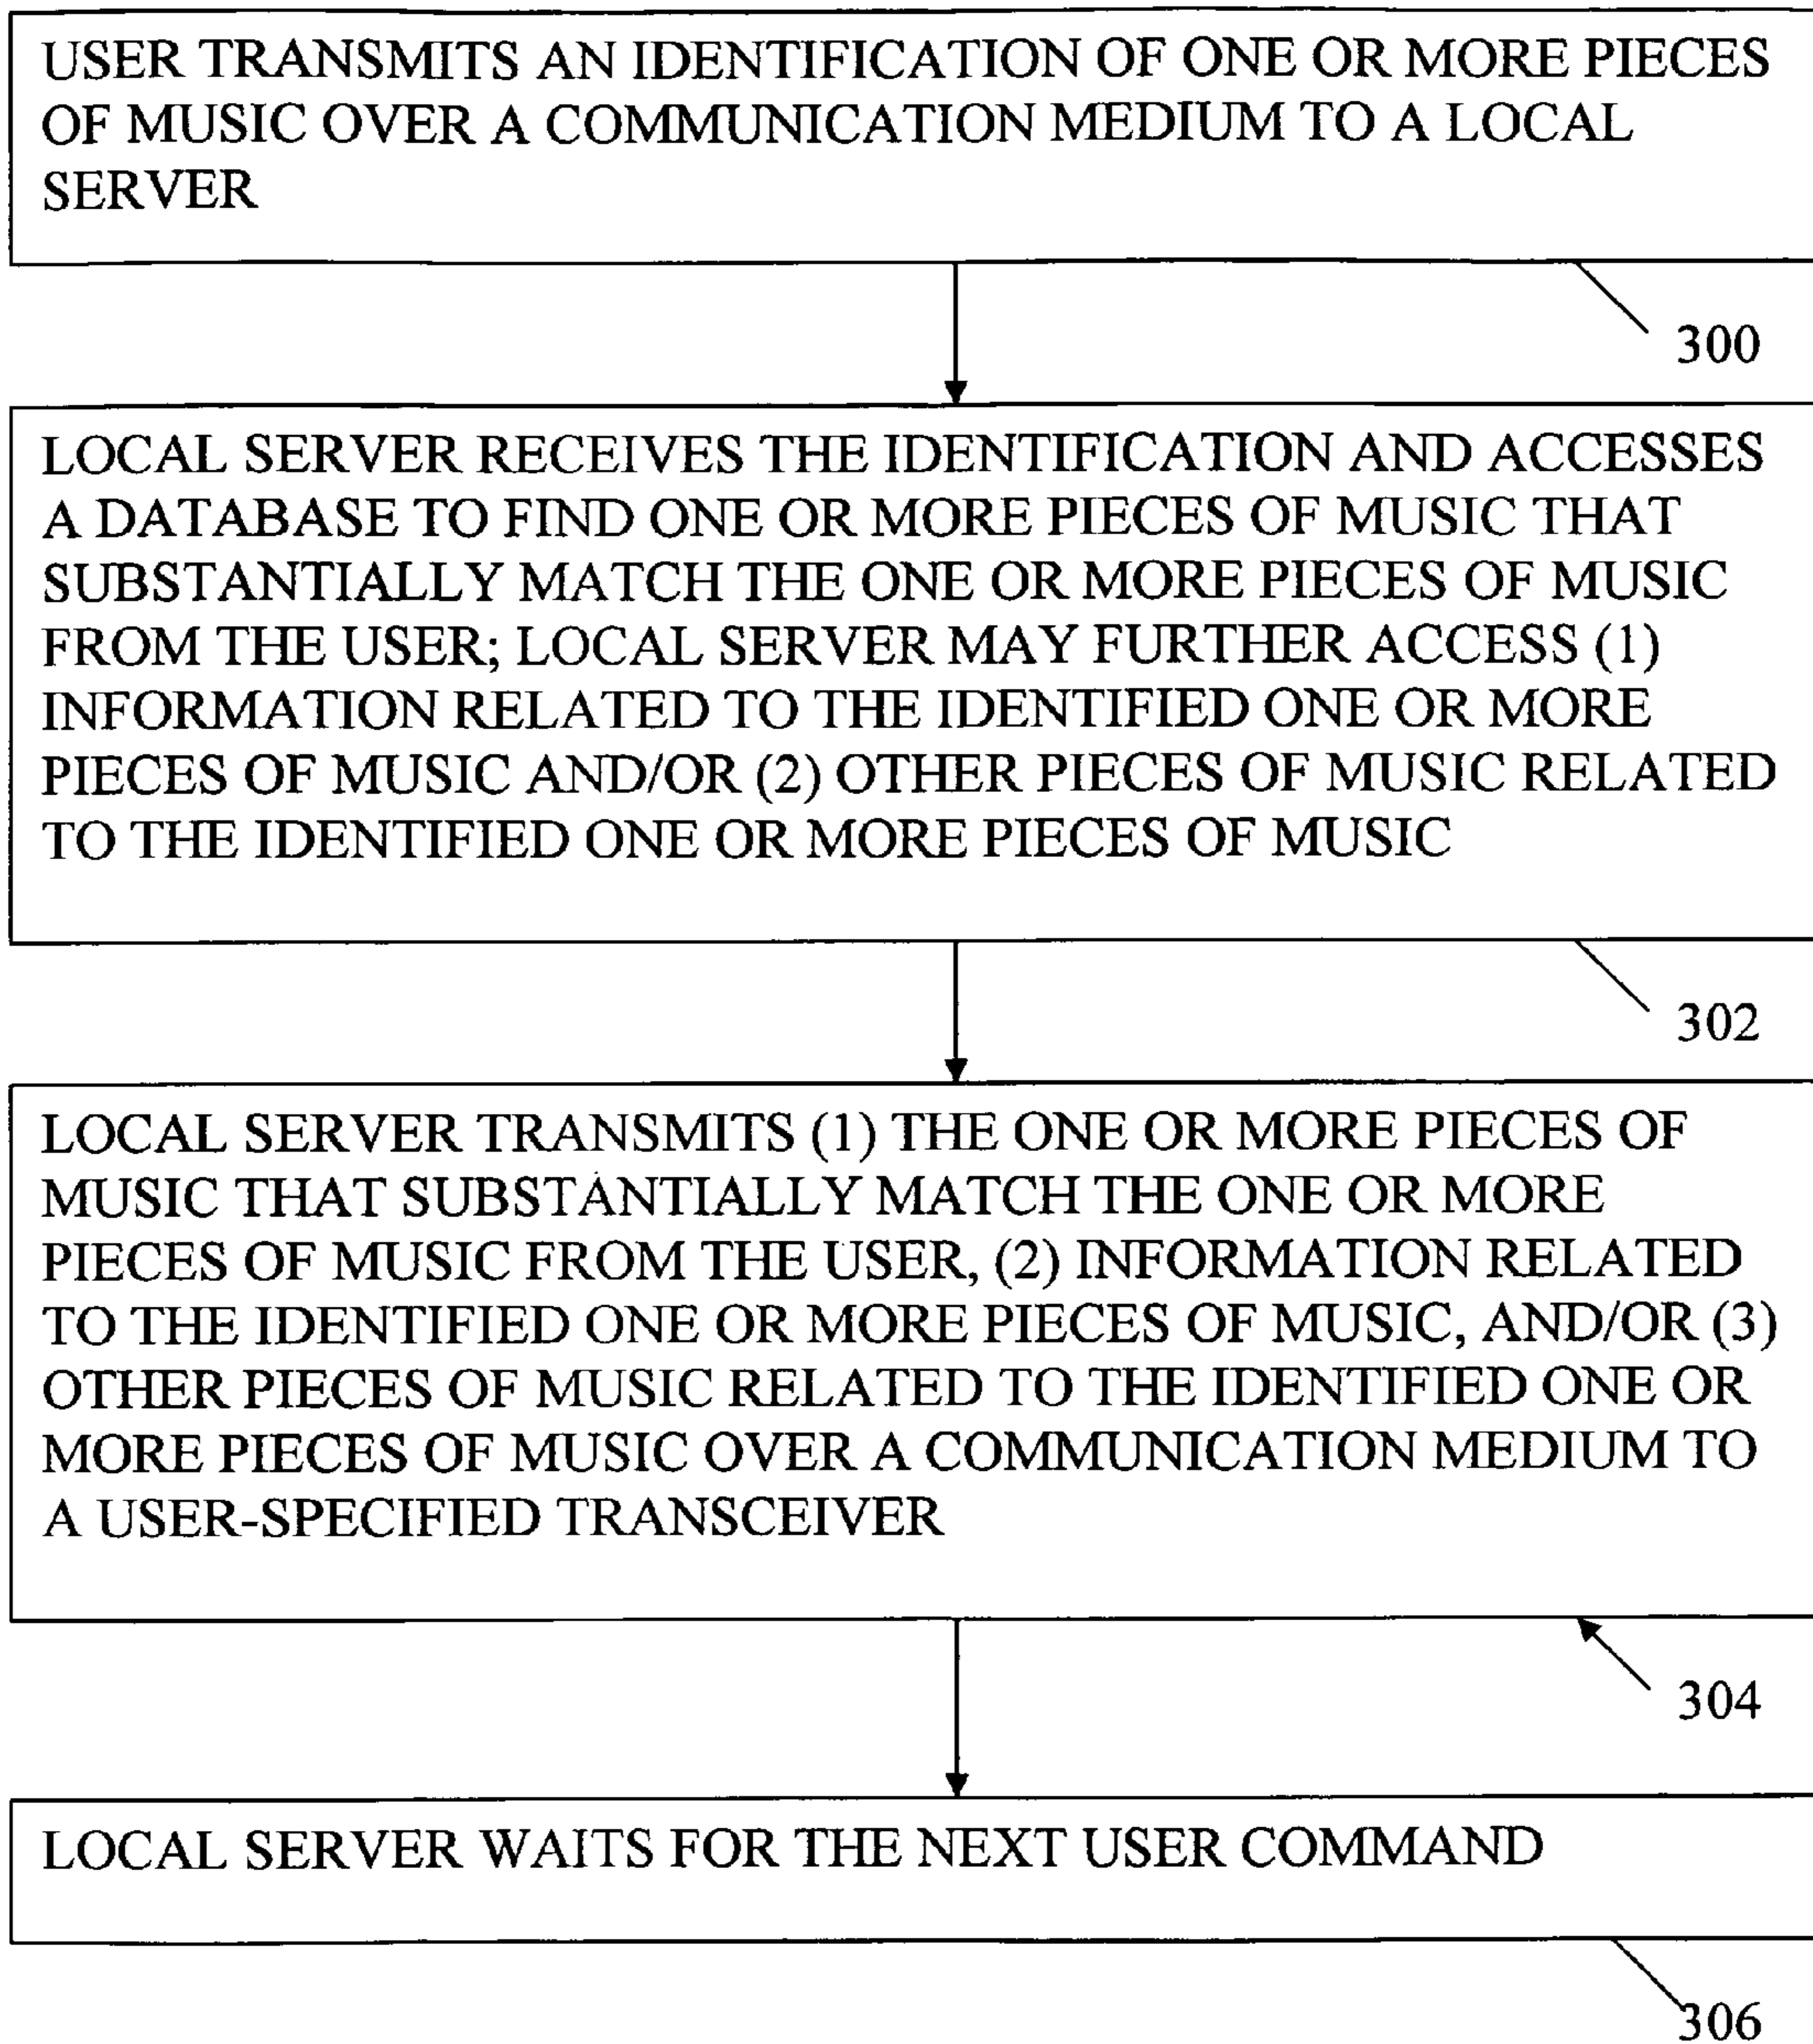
USER TRANSMITS AN IDENTIFICATION OF ONE OR MORE PIECES OF MUSIC OVER A COMMUNICATION MEDIUM TO A LOCAL SERVER

300

LOCAL SERVER RECEIVES THE IDENTIFICATION AND ACCESSES A DATABASE TO FIND ONE OR MORE PIECES OF MUSIC THAT SUBSTANTIALLY MATCH THE ONE OR MORE PIECES OF MUSIC FROM THE USER; LOCAL SERVER MAY FURTHER ACCESS (1) INFORMATION RELATED TO THE IDENTIFIED ONE OR MORE PIECES OF MUSIC AND/OR (2) OTHER PIECES OF MUSIC RELATED TO THE IDENTIFIED ONE OR MORE PIECES OF MUSIC

302

LOCAL SERVER TRANSMITS (1) THE ONE OR MORE PIECES OF MUSIC THAT SUBSTANTIALLY MATCH THE ONE OR MORE PIECES OF MUSIC FROM THE USER, (2) INFORMATION RELATED TO THE IDENTIFIED ONE OR MORE PIECES OF MUSIC, AND/OR (3) OTHER PIECES OF MUSIC RELATED TO THE IDENTIFIED ONE OR MORE PIECES OF MUSIC OVER A COMMUNICATION MEDIUM TO A USER-SPECIFIED TRANSCEIVER

304

LOCAL SERVER WAITS FOR THE NEXT USER COMMAND

306